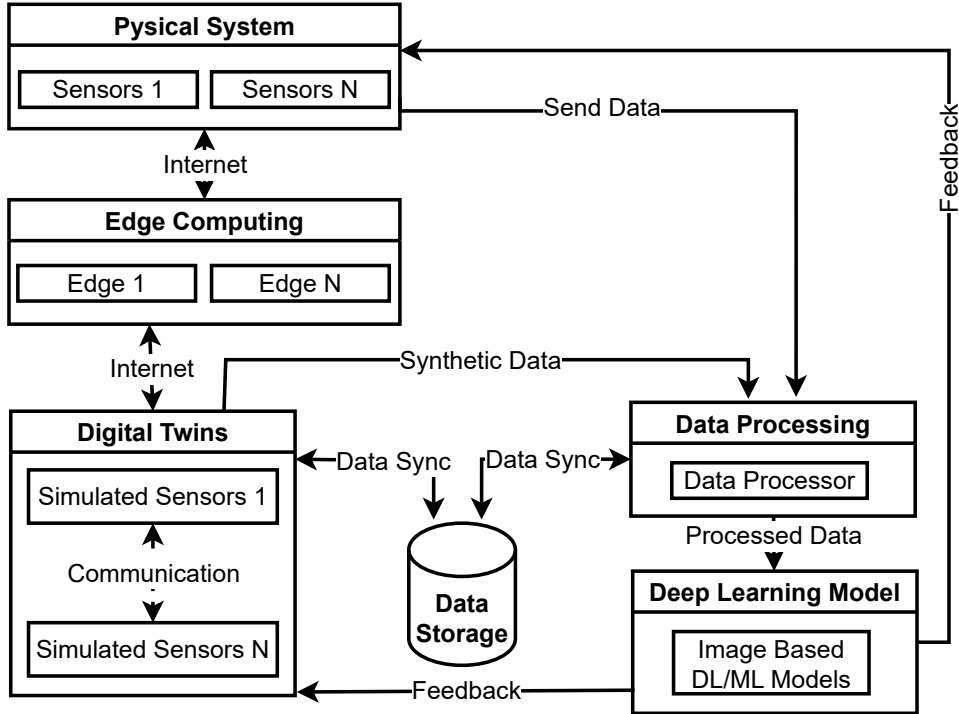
Pysical System

Sensors 1

Sensors N

Send Data

Feedback

Internet

Edge Computing

Edge 1

Edge N

Internet

Synthetic Data

Digital Twins

Simulated Sensors 1

Communication

Simulated Sensors N

Data Sync

Data Sync

Data Storage

Data Processing

Data Processor

Processed Data

Deep Learning Model

Image Based DL/ML Models

Feedback